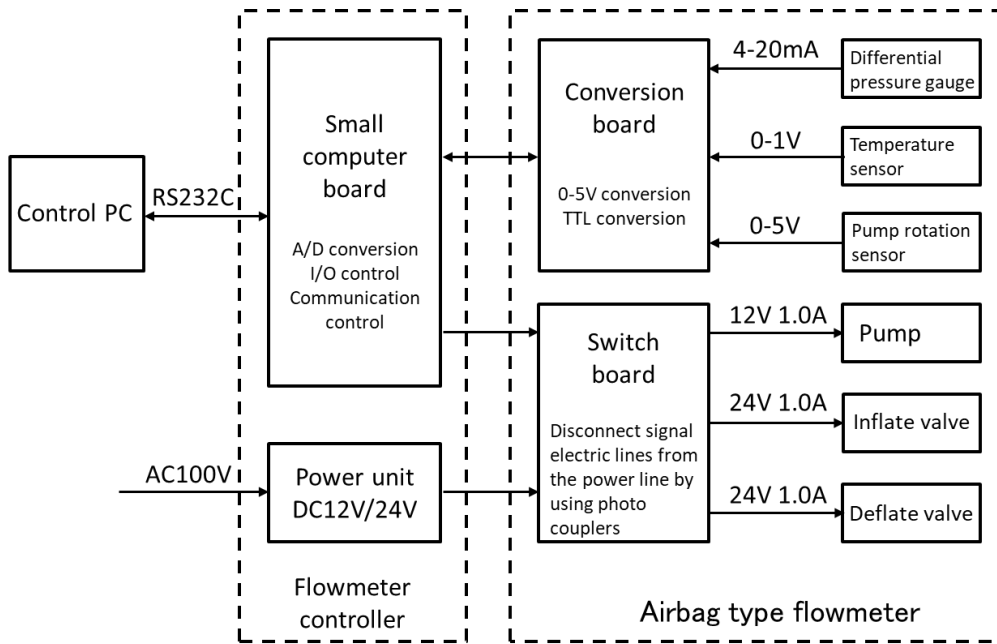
Control PC

RS232C

Small computer board

A/D conversion
I/O control
Communication control

AC100V

Power unit
DC12V/24V

Flowmeter controller

Conversion board

0-5V conversion
TTL conversion

4-20mA

Differential pressure gauge

0-1V

Temperature sensor

0-5V

Pump rotation sensor

Switch board

Disconnect signal electric lines from the power line by using photo couplers

12V 1.0A

Pump

24V 1.0A

Inflate valve

24V 1.0A

Deflate valve

Airbag type flowmeter